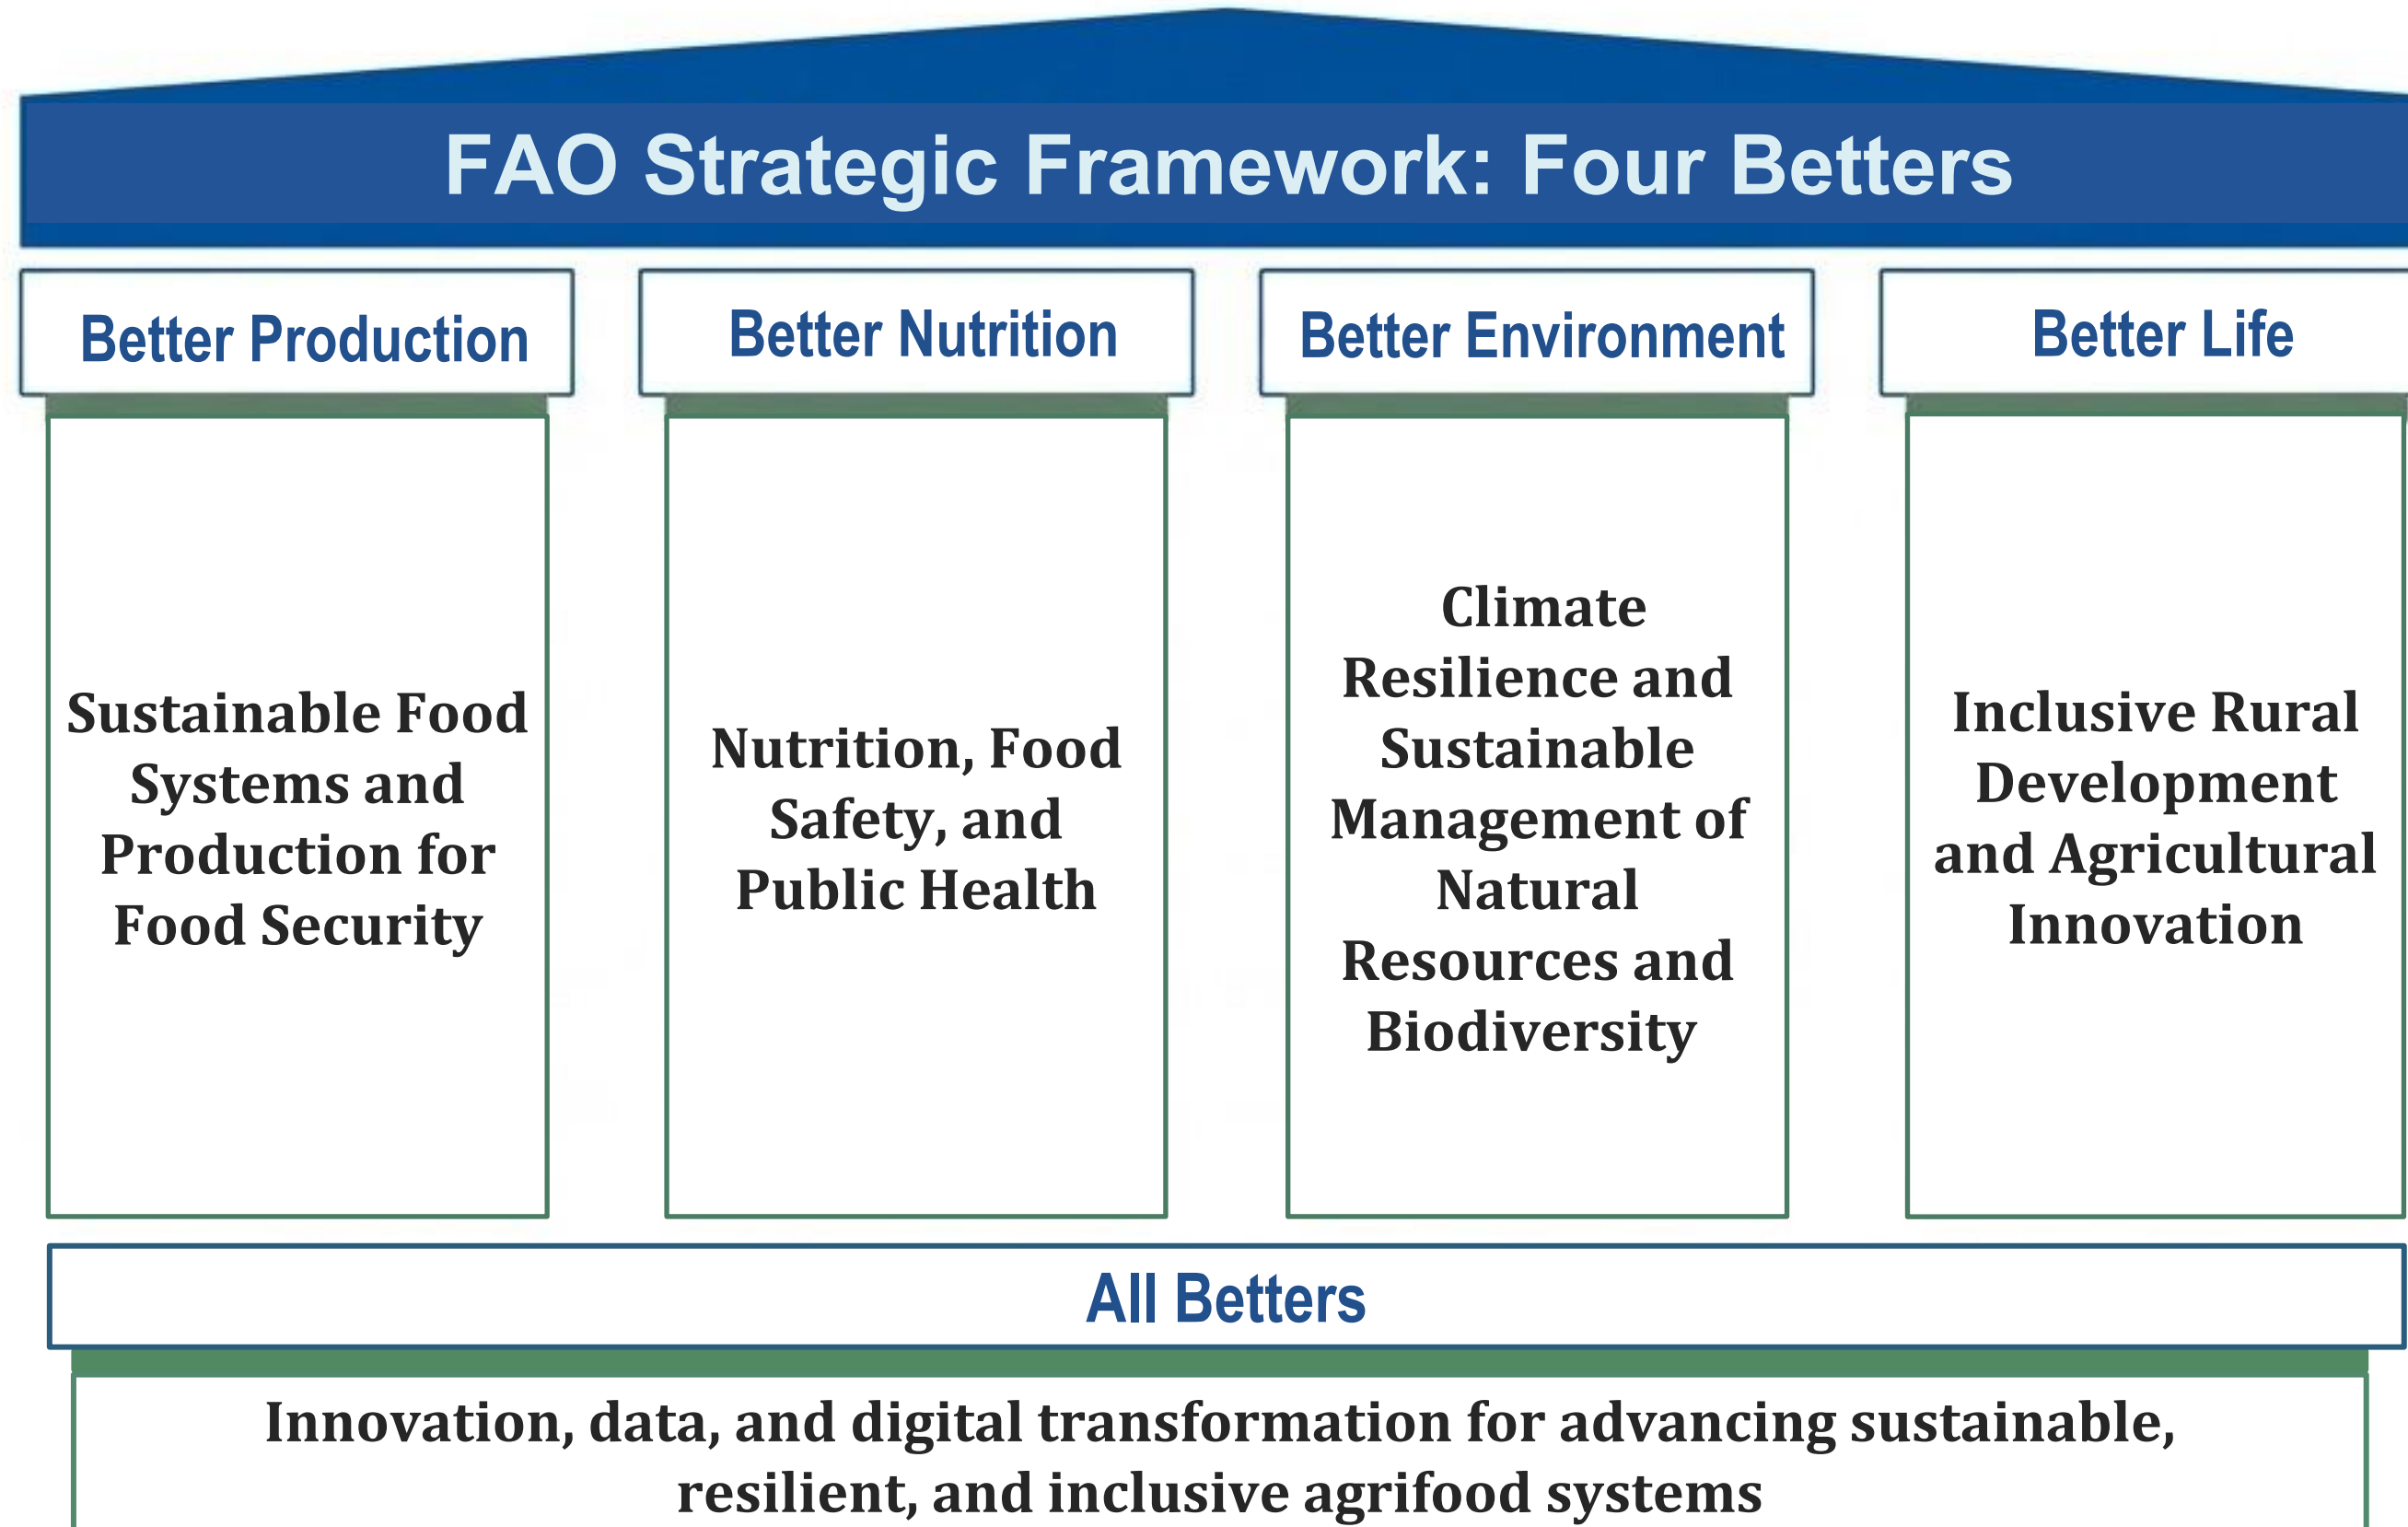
FAO Strategic Framework: Four Betters

Better Production

Sustainable Food Systems and Production for Food Security

Better Nutrition

Nutrition, Food Safety, and Public Health

Better Environment

Climate Resilience and Sustainable Management of Natural Resources and Biodiversity

Better Life

Inclusive Rural Development and Agricultural Innovation

All Betters

Innovation, data, and digital transformation for advancing sustainable, resilient, and inclusive agrifood systems